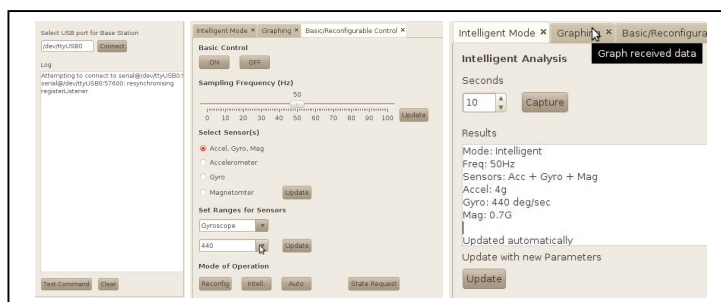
Select USB port for Base Station

/dev/ttyUSB0

Connect

Log

Attempting to connect to serial@/dev/ttyUSB0:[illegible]
serial@/dev/ttyUSB0:57600: resynchronising
registerListener

Test Command

Clear

Intelligent Mode ×

Graphing ×

Basic/Reconfigurable Control ×

Basic Control

ON

OFF

Sampling Frequency (Hz)

50

0 10 20 30 40 50 60 70 80 90 100

Update

Select Sensor(s)

Accel, Gyro, Mag

Accelerometer

Gyro

Magnetomter

Update

Set Ranges for Sensors

Gyroscope

440

Update

Mode of Operation

Reconfig

Intell..

Auto

State Request

Intelligent Mode ×

Graphing ×

Basic/Reconfigura

Graph received data

Intelligent Analysis

Seconds

10

Capture

Results

Mode: Intelligent
Freq: 50Hz
Sensors: Acc + Gyro + Mag
Accel: 4g
Gyro: 440 deg/sec
Mag: 0.7G

Updated automatically

Update with new Parameters

Update